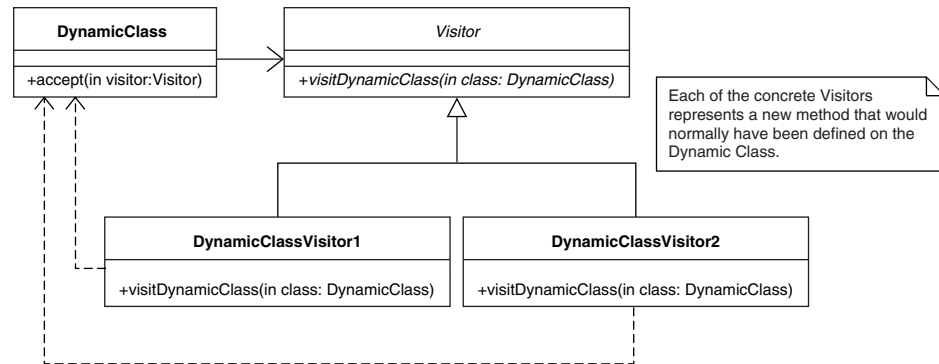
DynamicClass

+accept(in visitor:Visitor)

Visitor

+visitDynamicClass(in class: DynamicClass)

Each of the concrete Visitors represents a new method that would normally have been defined on the Dynamic Class.

DynamicClassVisitor1

+visitDynamicClass(in class: DynamicClass)

DynamicClassVisitor2

+visitDynamicClass(in class: DynamicClass)